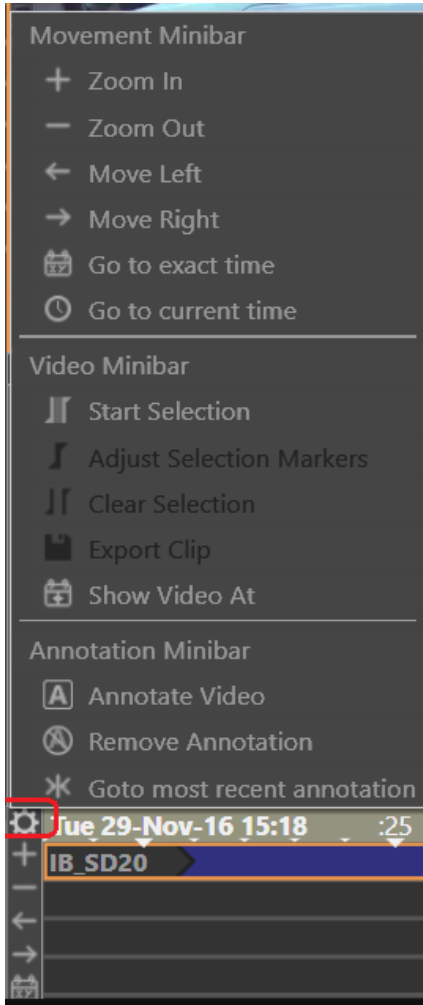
Movement Minibar
+ Zoom In
— Zoom Out
← Move Left
→ Move Right
Go to exact time
Go to current time

Video Minibar
Start Selection
Adjust Selection Markers
Clear Selection
Export Clip
Show Video At

Annotation Minibar
A Annotate Video
Remove Annotation
Goto most recent annotation

Tue 29-Nov-16 15:18 :25
IB_SD20
+
—
←
→